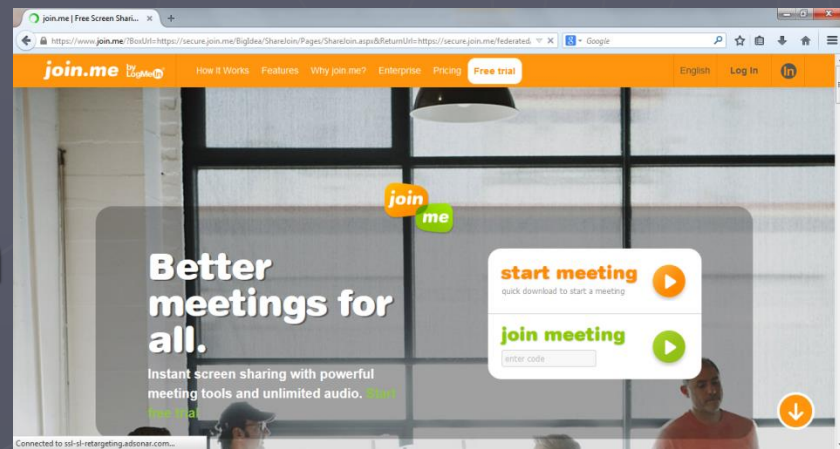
join.me | Free Screen Shari... ×

https://www.join.me/?BoxUrl=https://secure.join.me/BigIdea/ShareJoin/Pages/ShareJoin.aspx&ReturnUrl=https://secure.join.me/federated.

Google

join.me by LogMeIn

How It Works Features Why join.me? Enterprise Pricing Free trial

English Log In

join me

Better meetings for all.

Instant screen sharing with powerful meeting tools and unlimited audio. Start free trial

start meeting
quick download to start a meeting

join meeting
enter code

Connected to ssl-sl-retargeting.adsonar.com...